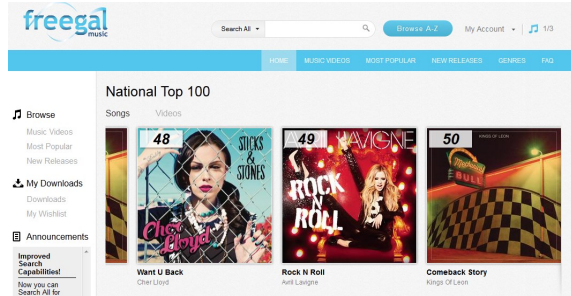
freegal music

Search All
Browse A-Z
My Account
1/3

HOME
MUSIC VIDEOS
MOST POPULAR
NEW RELEASES
GENRES
FAQ

Browse
Music Videos
Most Popular
New Releases

My Downloads
Downloads
My Wishlist

Announcements
Improved Search Capabilities!
Now you can Search All for

National Top 100

Songs
Videos

48
STICKS & STONES
Cher Lloyd
Want U Back
Cher Lloyd

49
LAVIGNE
ROCK N ROLL
Rock N Roll
Avril Lavigne

50
KINGS OF LEON
Comeback Story
Kings Of Leon